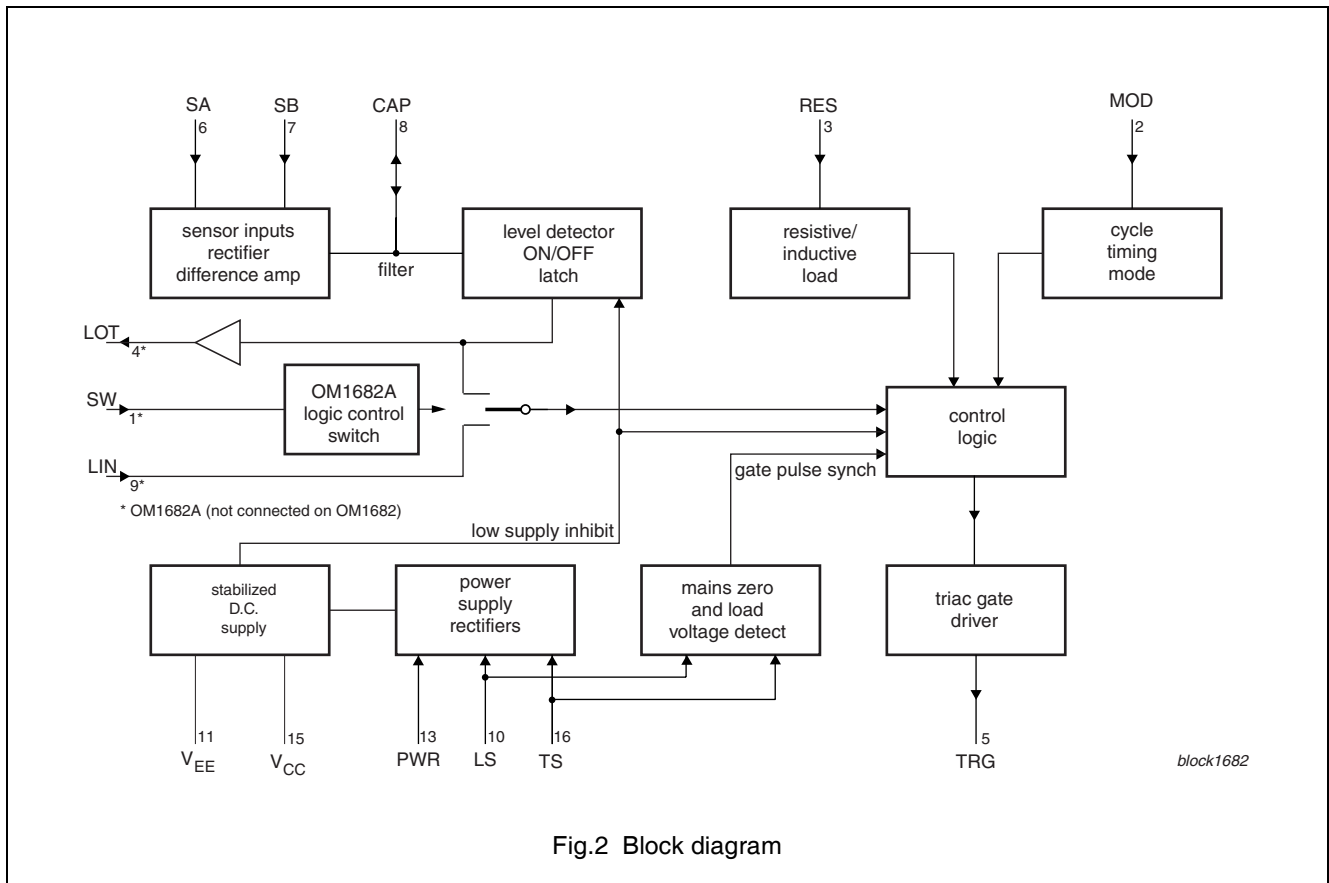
SA 6
SB 7
CAP 8
RES 3
MOD 2

sensor inputs rectifier difference amp

filter

level detector ON/OFF latch

resistive/ inductive load

cycle timing mode

LOT 4*

SW 1*

OM1682A logic control switch

control logic

LIN 9*

gate pulse synch

* OM1682A (not connected on OM1682)

low supply inhibit

stabilized D.C. supply

power supply rectifiers

mains zero and load voltage detect

triac gate driver

11 $V_{EE}$
15 $V_{CC}$
13 PWR
10 LS
16 TS
5 TRG

block1682

Fig.2 Block diagram